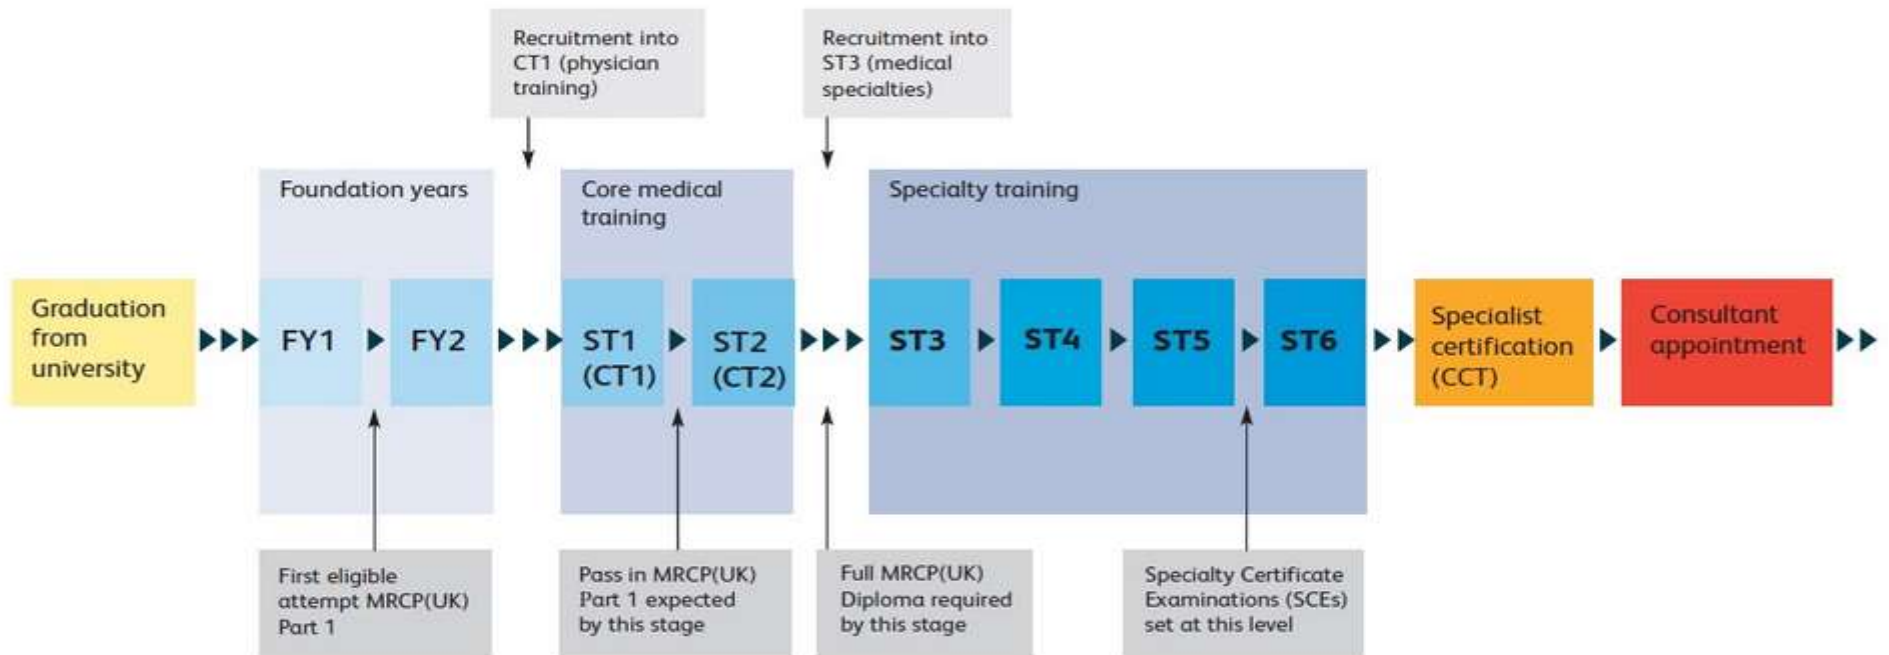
Recruitment into CT1 (physician training)

Recruitment into ST3 (medical specialties)

Foundation years

Core medical training

Specialty training

Graduation from university

FY1

FY2

ST1 (CT1)

ST2 (CT2)

ST3

ST4

ST5

ST6

Specialist certification (CCT)

Consultant appointment

First eligible attempt MRCP(UK) Part 1

Pass in MRCP(UK) Part 1 expected by this stage

Full MRCP(UK) Diploma required by this stage

Specialty Certificate Examinations (SCEs) set at this level